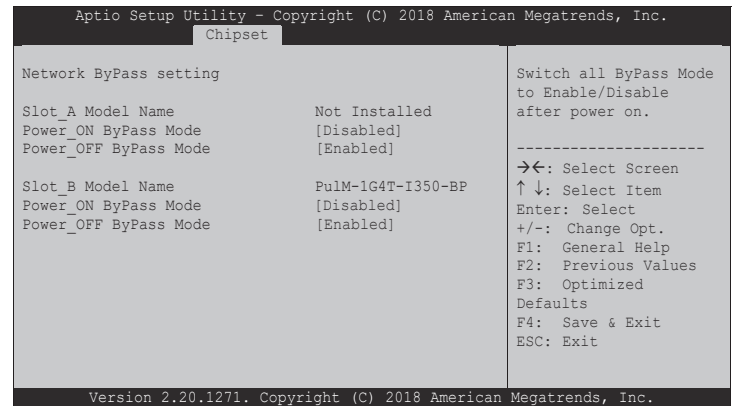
Aptio Setup Utility – Copyright (C) 2018 American Megatrends, Inc.
Chipset

Network ByPass setting

Slot_A Model Name Not Installed
Power_ON ByPass Mode [Disabled]
Power_OFF ByPass Mode [Enabled]

Slot_B Model Name PulM-1G4T-I350-BP
Power_ON ByPass Mode [Disabled]
Power_OFF ByPass Mode [Enabled]

Switch all ByPass Mode to Enable/Disable after power on.

---------------------
→←: Select Screen
↑ ↓: Select Item
Enter: Select
+/-: Change Opt.
F1: General Help
F2: Previous Values
F3: Optimized Defaults
F4: Save & Exit
ESC: Exit

Version 2.20.1271. Copyright (C) 2018 American Megatrends, Inc.